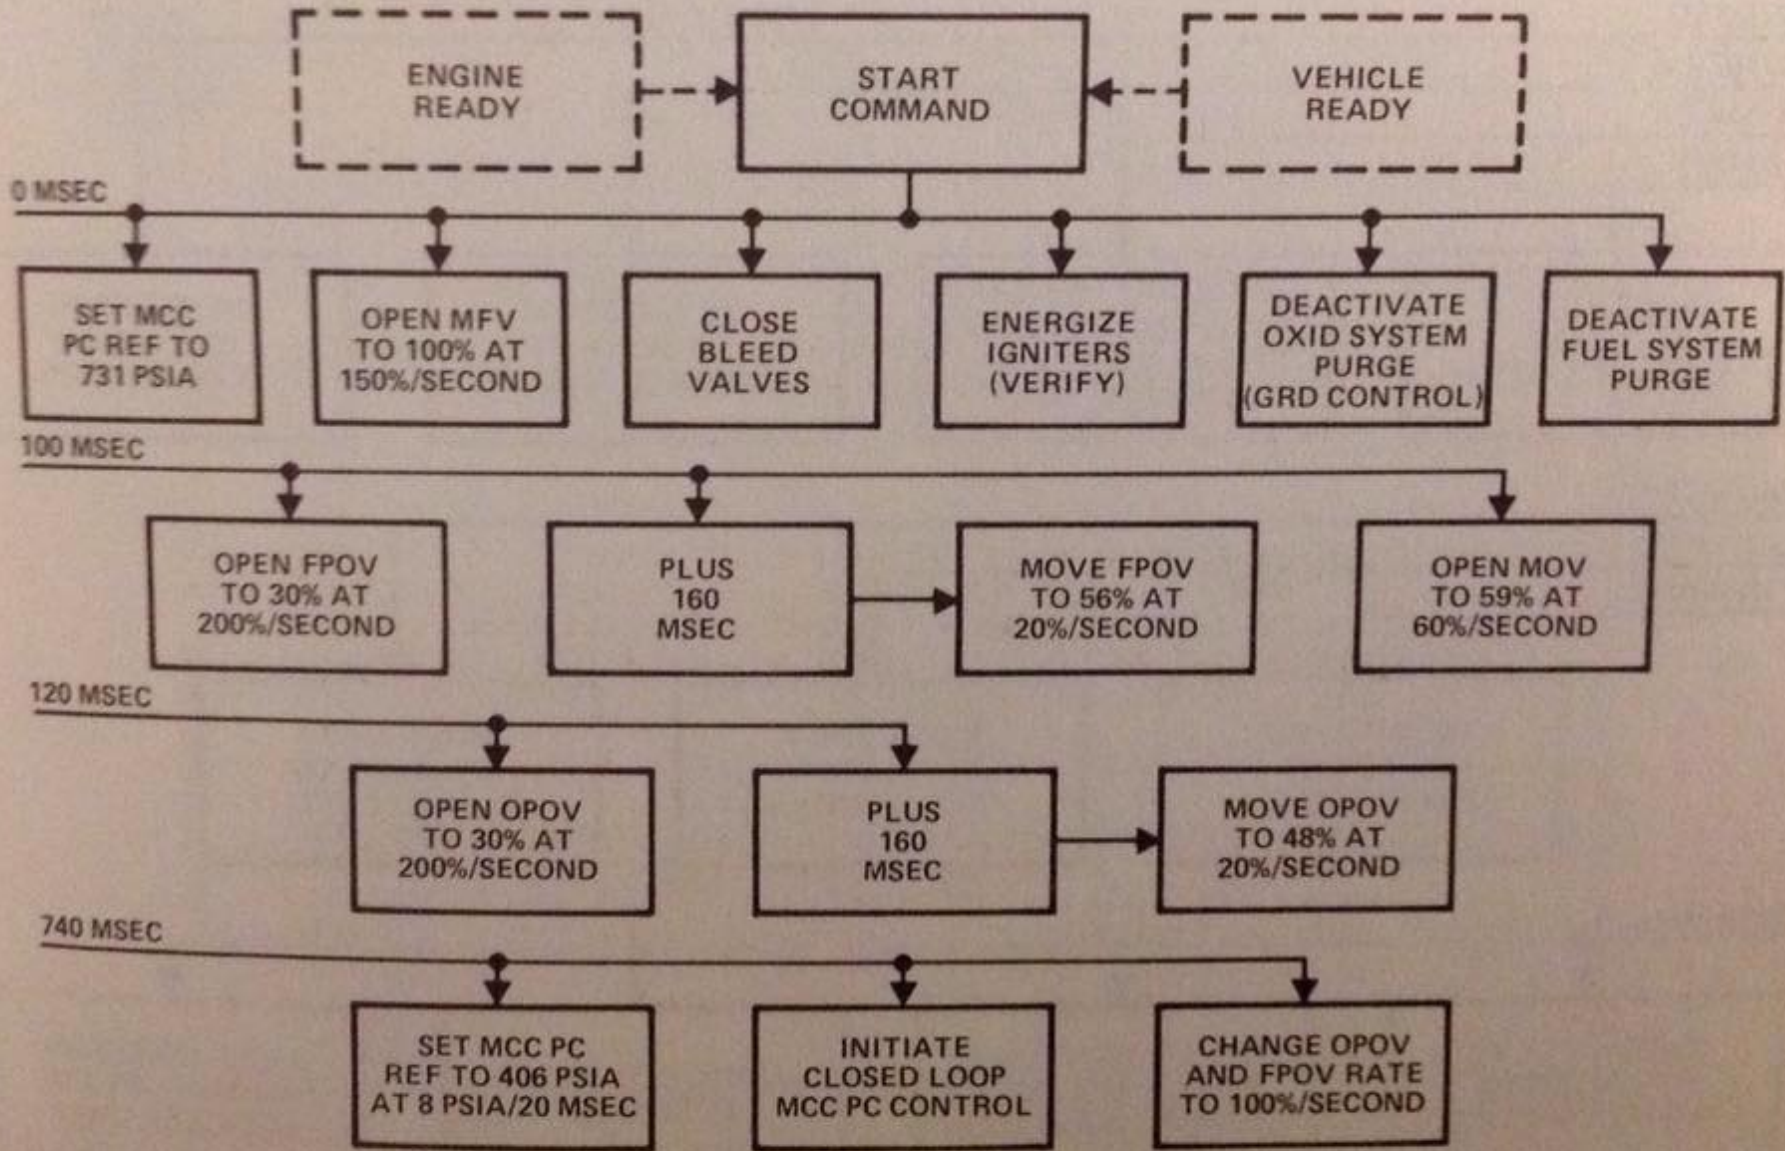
ENGINE READY

START COMMAND

VEHICLE READY

0 MSEC

SET MCC PC REF TO 731 PSIA

OPEN MFV TO 100% AT 150%/SECOND

CLOSE BLEED VALVES

ENERGIZE IGNITERS (VERIFY)

DEACTIVATE OXID SYSTEM PURGE (GRD CONTROL)

DEACTIVATE FUEL SYSTEM PURGE

100 MSEC

OPEN FPOV TO 30% AT 200%/SECOND

PLUS 160 MSEC

MOVE FPOV TO 56% AT 20%/SECOND

OPEN MOV TO 59% AT 60%/SECOND

120 MSEC

OPEN OPOV TO 30% AT 200%/SECOND

PLUS 160 MSEC

MOVE OPOV TO 48% AT 20%/SECOND

740 MSEC

SET MCC PC REF TO 406 PSIA AT 8 PSIA/20 MSEC

INITIATE CLOSED LOOP MCC PC CONTROL

CHANGE OPOV AND FPOV RATE TO 100%/SECOND